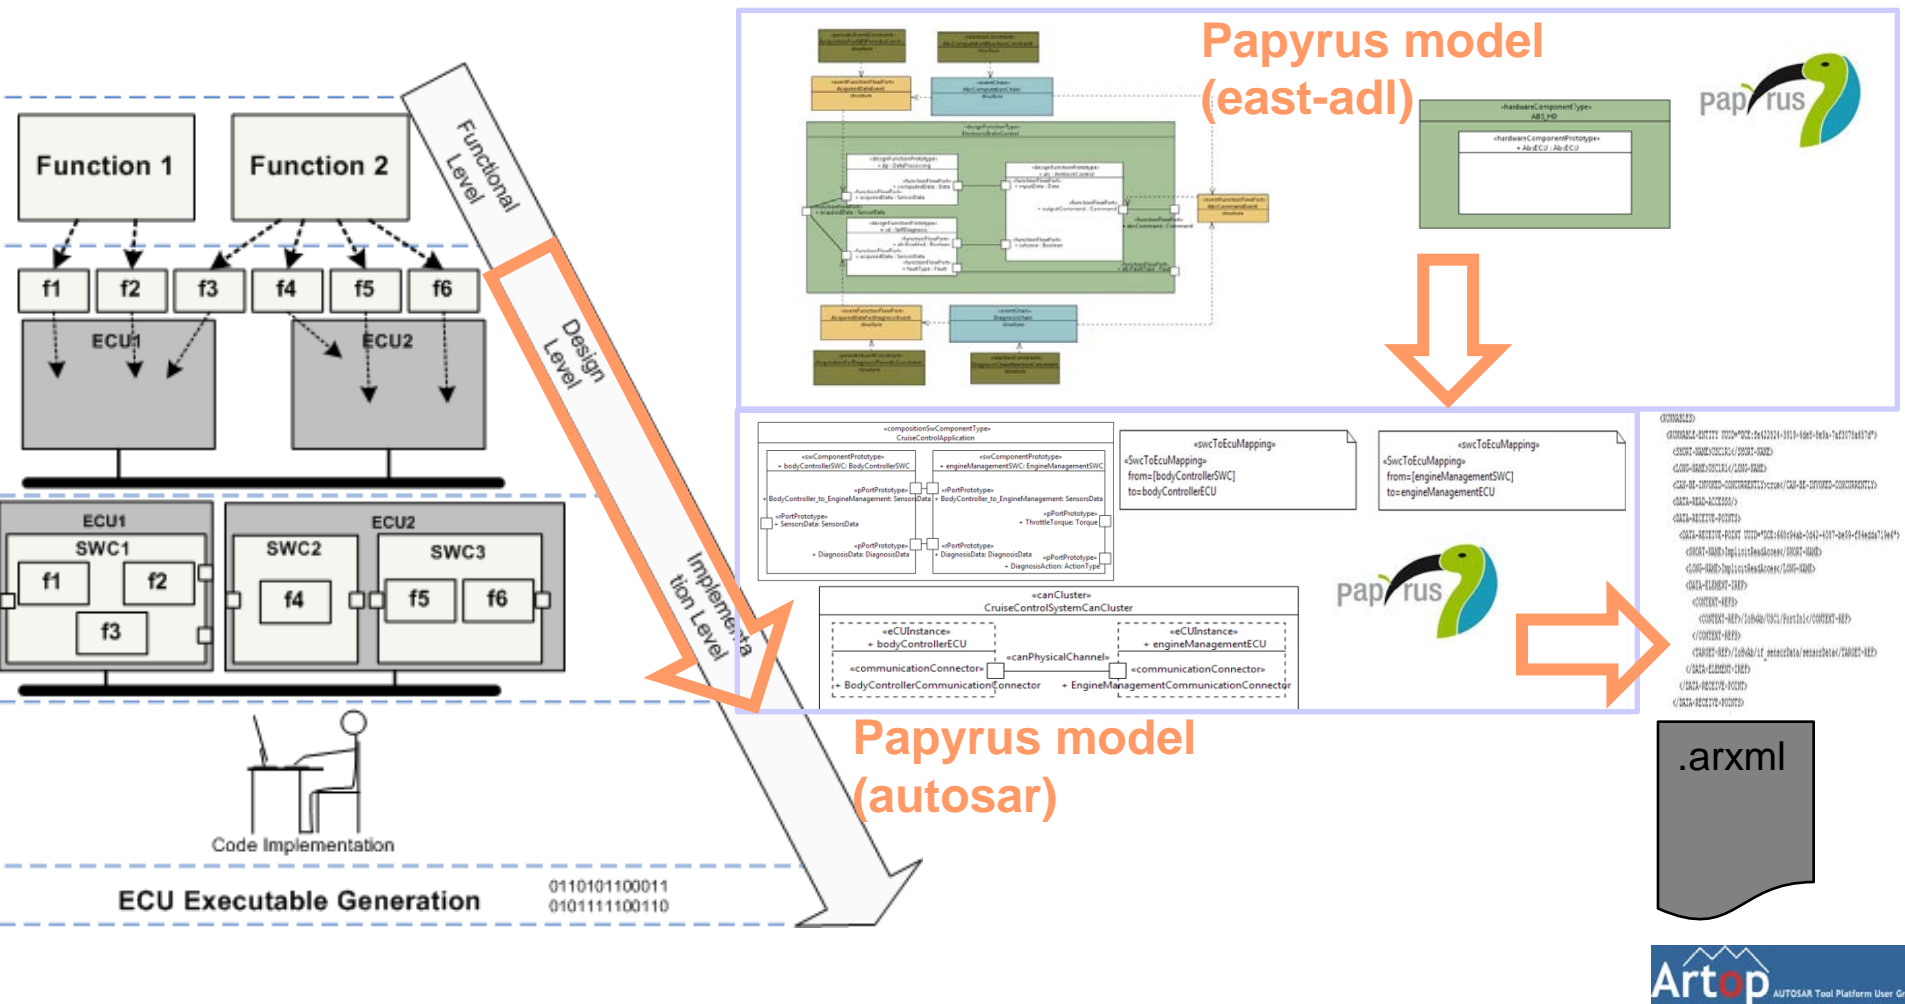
Function 1

Function 2

Functional Level

f1 f2 f3 f4 f5 f6

ECU1

ECU2

Design Level

ECU1

SWC1

f1 f2

f3

ECU2

SWC2

f4

SWC3

f5 f6

Implementation Level

Code Implementation

ECU Executable Generation

0110101100011
0101111100110

Papyrus model (east-adl)

papyrus

«swcToEcuMapping»
«SwcToEcuMapping»
from=[bodyControllerSWC]
to=bodyControllerECU

«swcToEcuMapping»
«SwcToEcuMapping»
from=[engineManagementSWC]
to=engineManagementECU

papyrus

«canCluster»
CruiseControlSystemCanCluster

«eCUInstance»
+ bodyControllerECU

«canPhysicalChannel»

«eCUInstance»
+ engineManagementECU

«communicationConnector»
+ BodyControllerCommunicationConnector

«communicationConnector»
+ EngineManagementCommunicationConnector

Papyrus model (autosar)

.arxml

Artop AUTOSAR Tool Platform User Gr